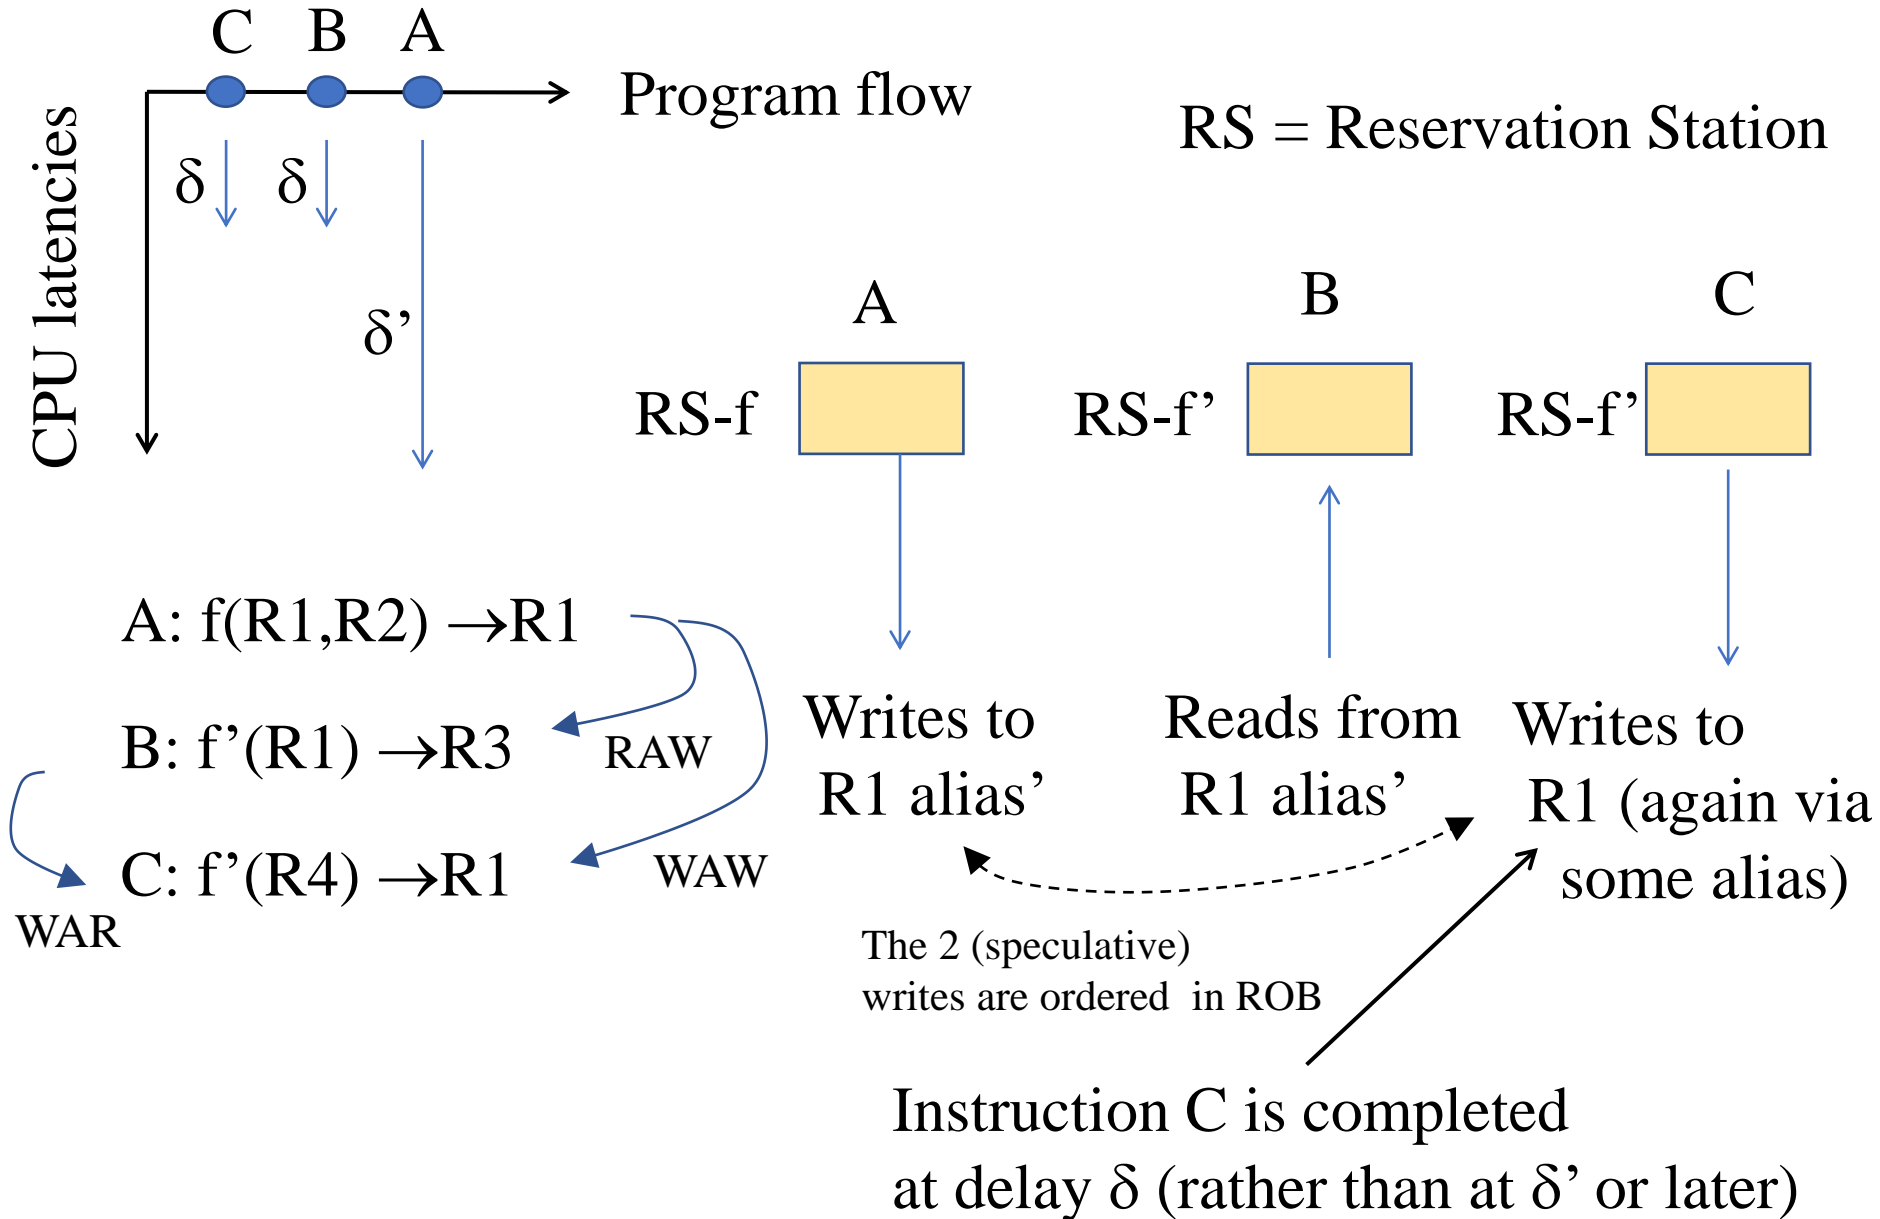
C B A

Program flow

CPU latencies

δ δ

δ'

RS = Reservation Station

A B C

RS-f RS-f' RS-f'

A: f(R1,R2) →R1

B: f'(R1) →R3

C: f'(R4) →R1

RAW

WAW

WAR

Writes to R1 alias'

Reads from R1 alias'

Writes to R1 (again via some alias)

The 2 (speculative) writes are ordered in ROB

Instruction C is completed at delay δ (rather than at δ' or later)